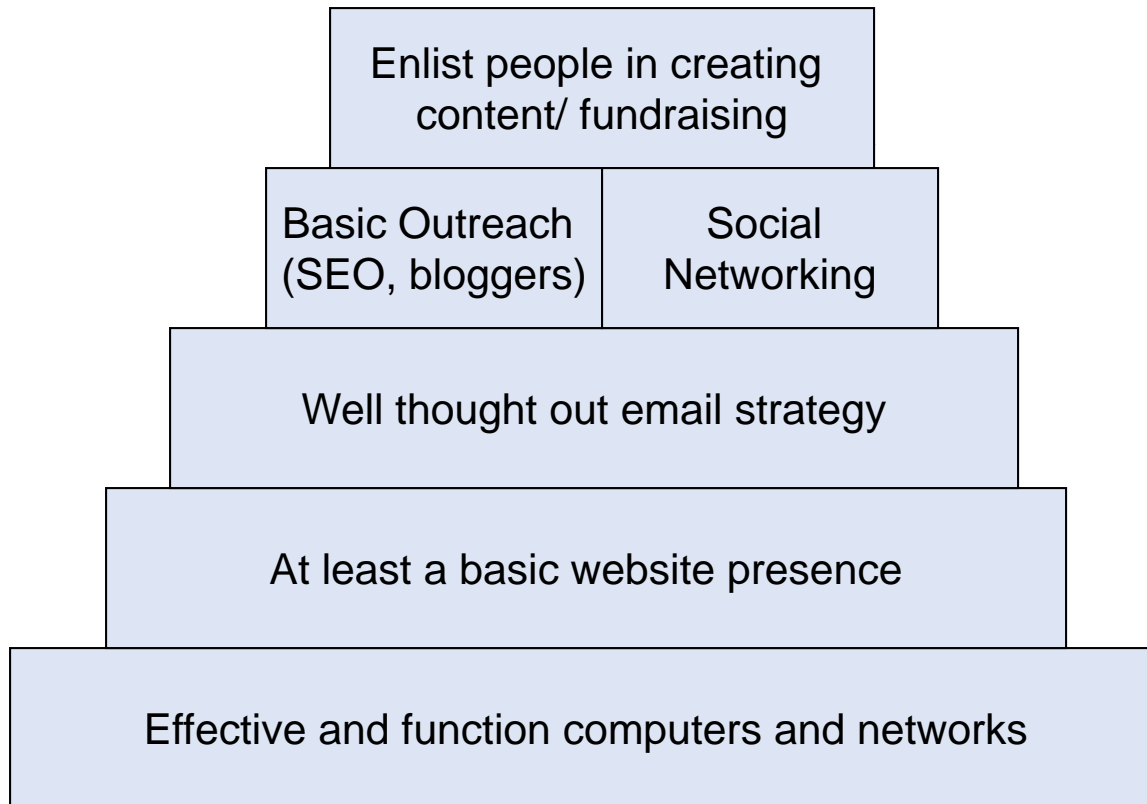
Enlist people in creating content/ fundraising

Basic Outreach (SEO, bloggers)

Social Networking

Well thought out email strategy

At least a basic website presence

Effective and function computers and networks